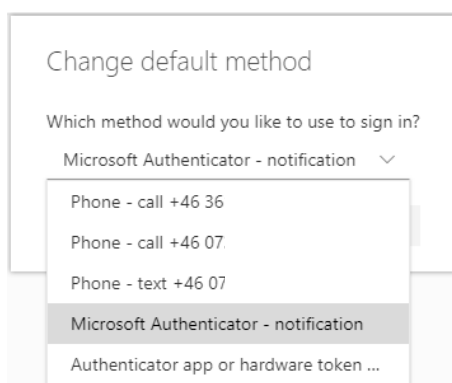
Change default method

Which method would you like to use to sign in?

Microsoft Authenticator - notification

Phone - call +46 36

Phone - call +46 07

Phone - text +46 07

Microsoft Authenticator - notification

Authenticator app or hardware token ...